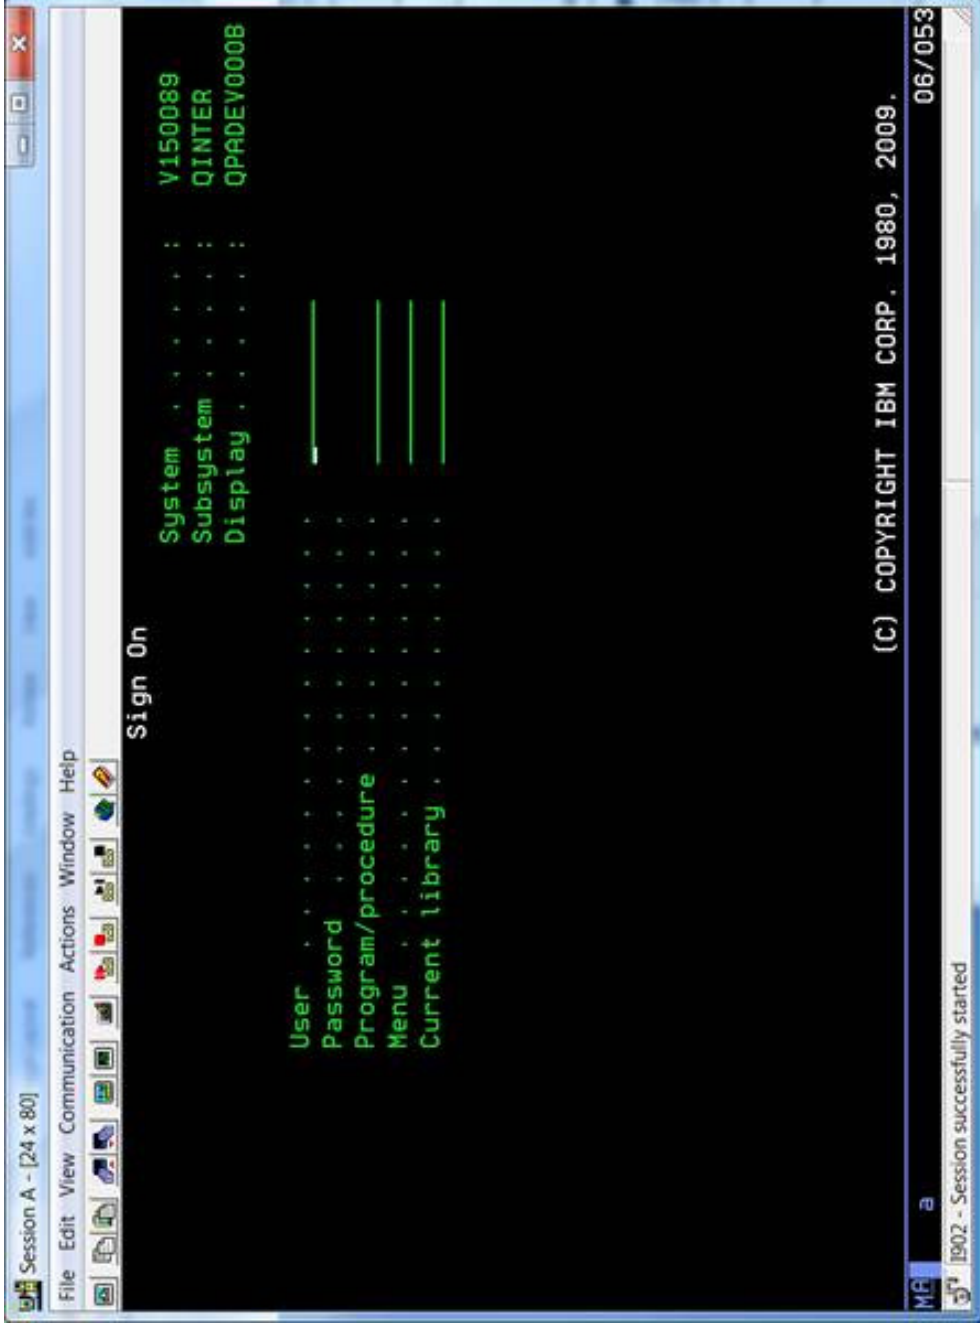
Session A - [24 x 80]

File Edit View Communication Actions Window Help

Sign On

System . . . . . : V150089
Subsystem . . . . : QINTER
Display . . . . . : QPADEV000B

User . . . . . . . . . . . . . .
Password . . . . . . . . . . . .
Program/procedure . . . . . . .
Menu . . . . . . . . . . . . . .
Current library . . . . . . . .

(C) COPYRIGHT IBM CORP. 1980, 2009.

MA a 06/053

I902 - Session successfully started